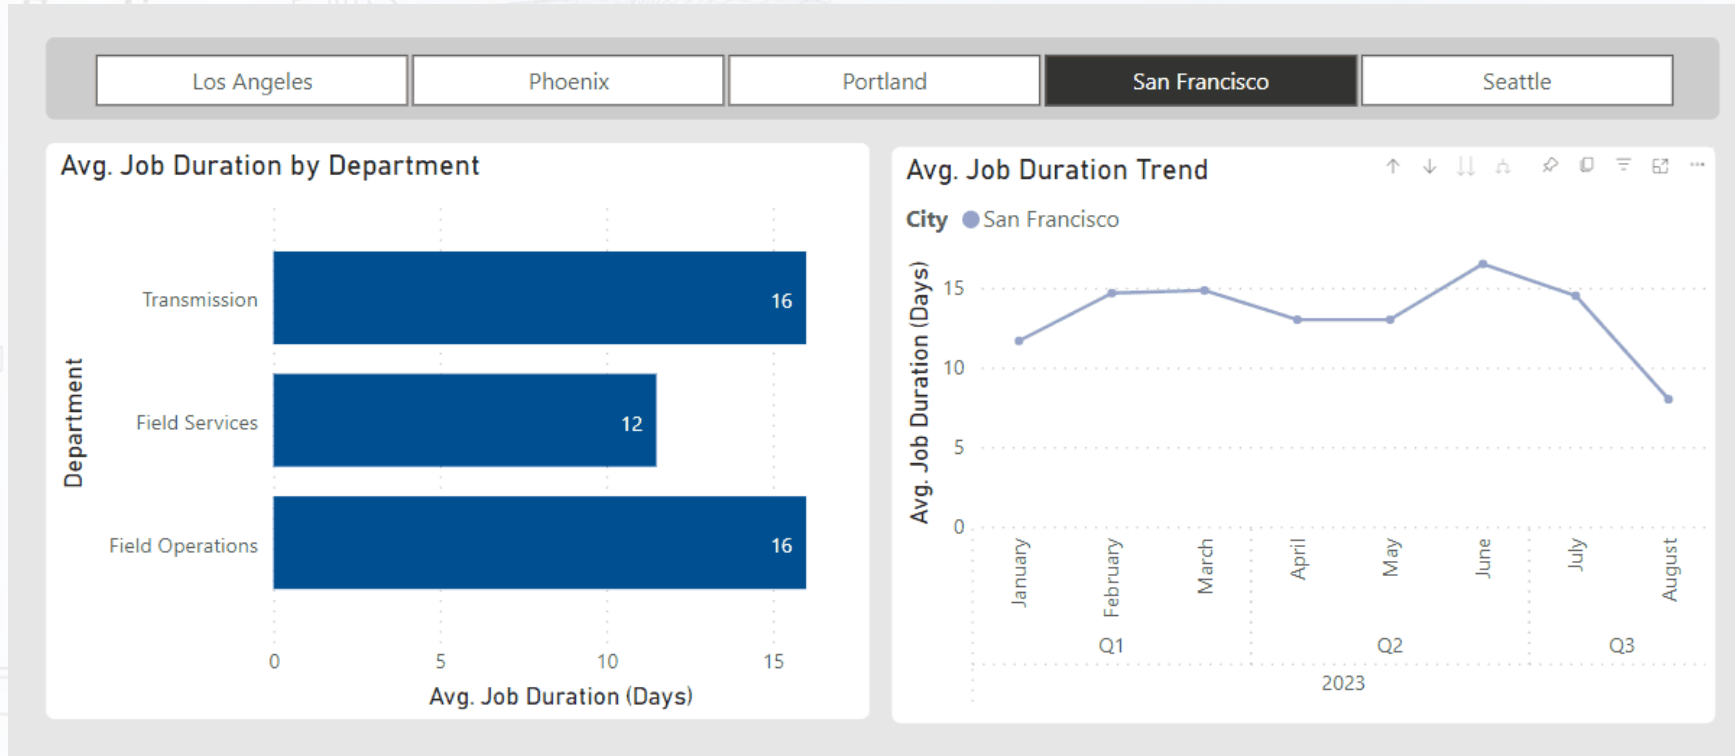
Los Angeles
Phoenix
Portland
San Francisco
Seattle

Avg. Job Duration by Department

Department

Transmission
Field Services
Field Operations

16
12
16

0
5
10
15

Avg. Job Duration (Days)

Avg. Job Duration Trend

City San Francisco

Avg. Job Duration (Days)

15
10
5
0

January
February
March
April
May
June
July
August

Q1
Q2
Q3

2023